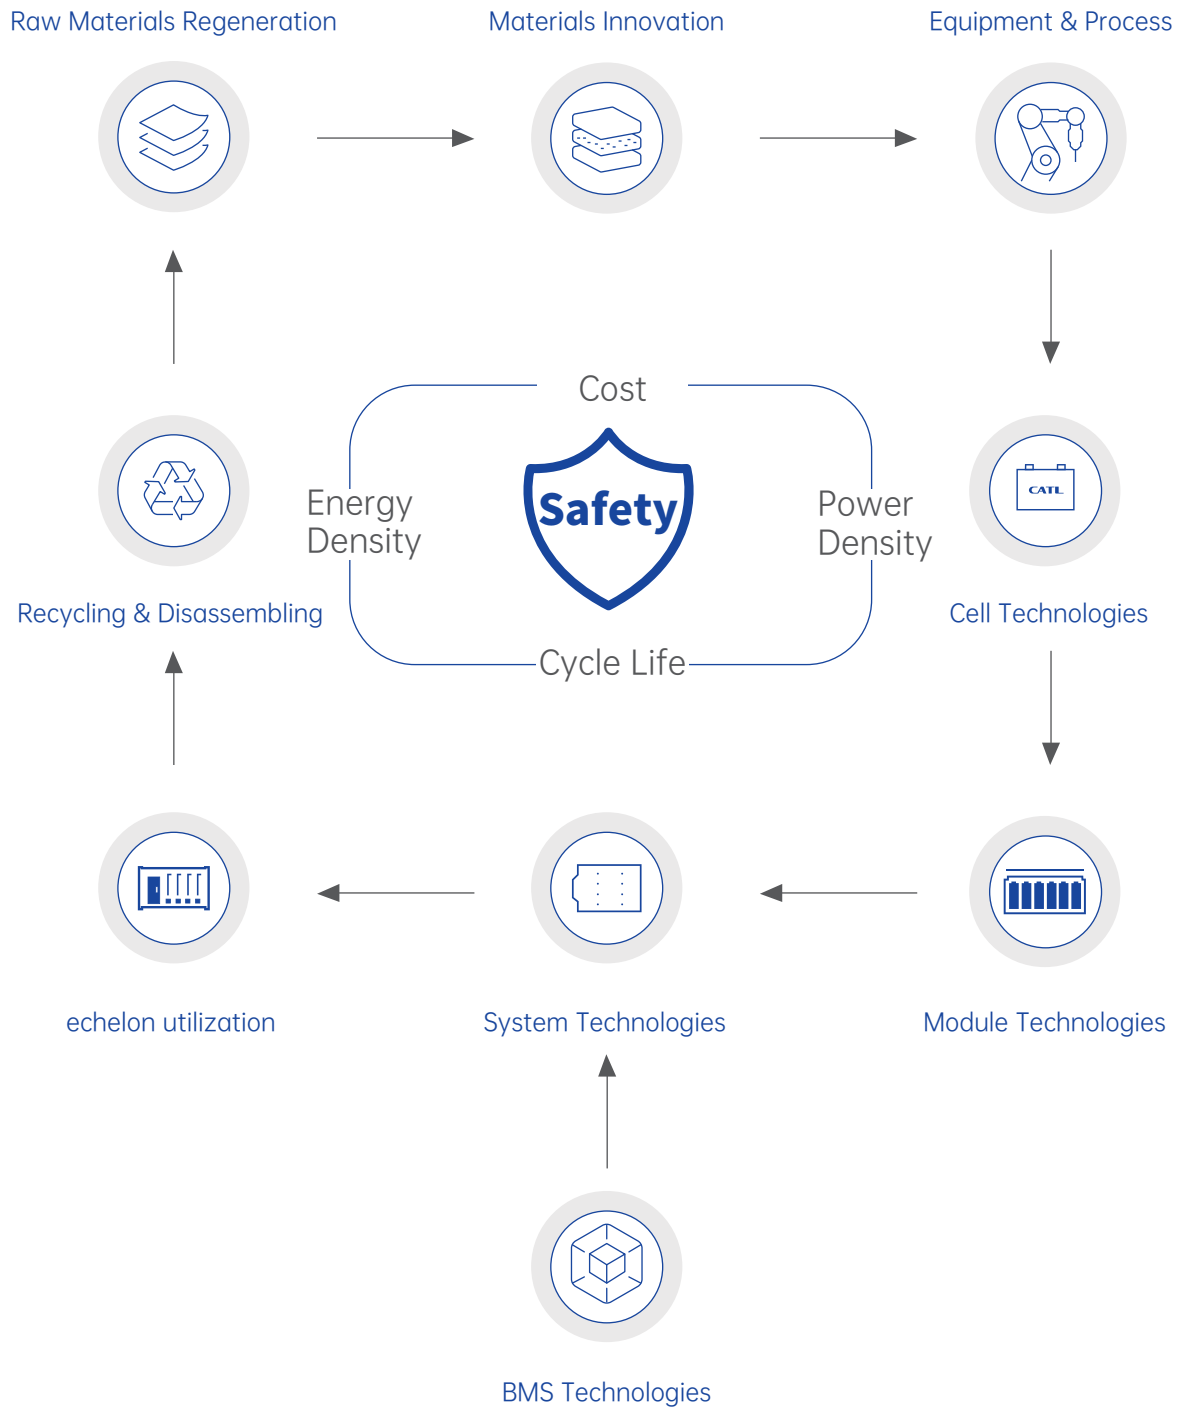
Raw Materials Regeneration

Materials Innovation

Equipment & Process

Cost

Energy Density

Safety

Power Density

Cycle Life

Recycling & Disassembling

CATL

Cell Technologies

echelon utilization

System Technologies

Module Technologies

BMS Technologies